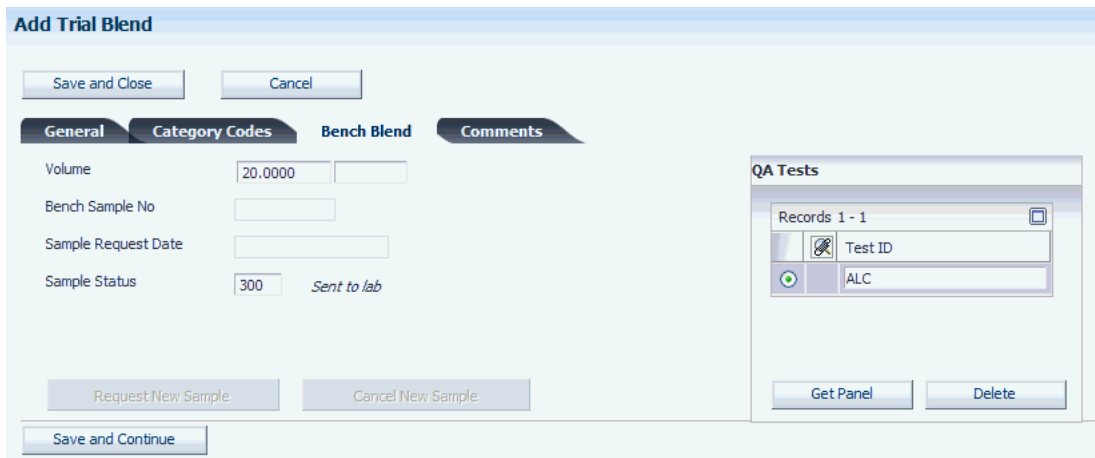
Add Trial Blend

Save and Close Cancel

General Category Codes Bench Blend Comments

Volume 20.0000

Bench Sample No

Sample Request Date

Sample Status 300 Sent to lab

Request New Sample Cancel New Sample

QA Tests

Records 1 - 1

| | | Test ID |
|---|---|---|
| ⊙ | | ALC |

Get Panel Delete

Save and Continue